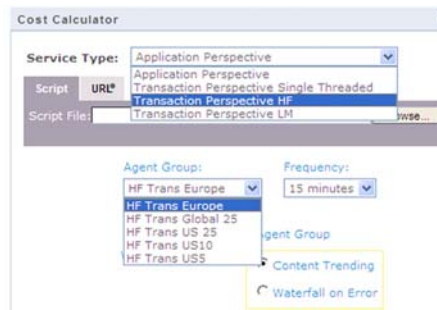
Cost Calculator

Service Type: Application Perspective

Application Perspective
Transaction Perspective Single Threaded
Transaction Perspective HF
Transaction Perspective LM

Script URL*

Script File: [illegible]owse...

Agent Group:
HF Trans Europe

Frequency:
15 minutes

HF Trans Europe
HF Trans Global 25
HF Trans US 25
HF Trans US10
HF Trans US5

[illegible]gent Group

Content Trending

Waterfall on Error